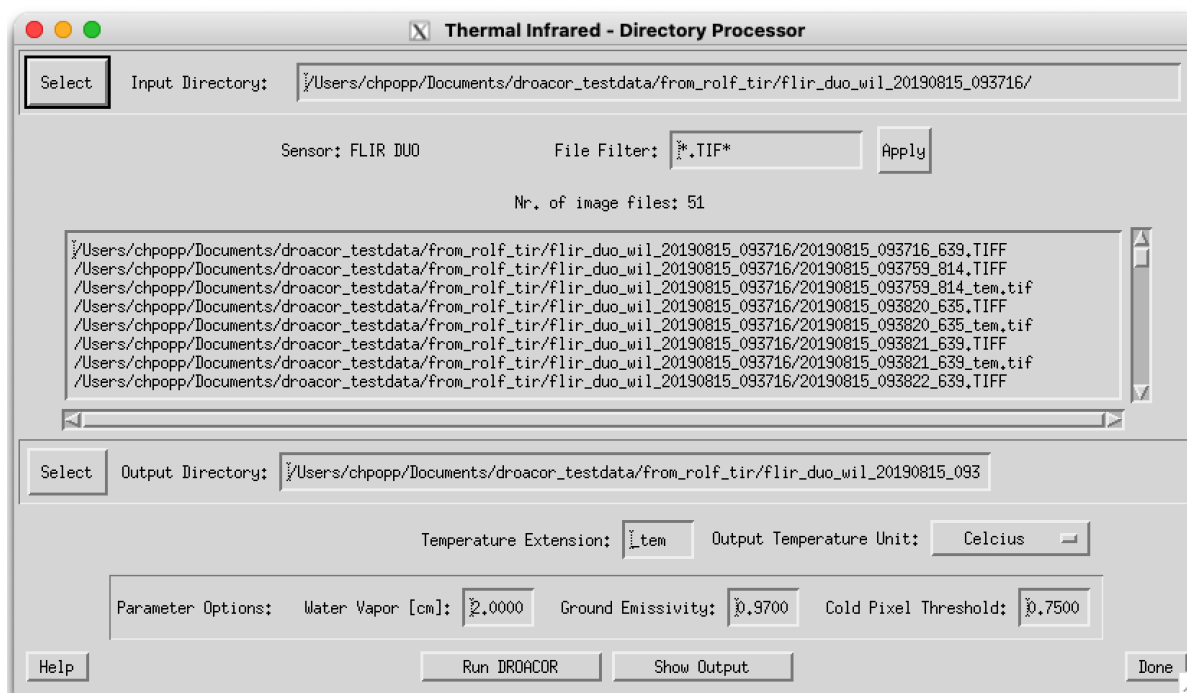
X Thermal Infrared - Directory Processor

Select Input Directory: /Users/chpopp/Documents/droacor_testdata/from_rolf_tir/flir_duo_wil_20190815_093716/

Sensor: FLIR DUO File Filter: *.TIF* Apply

Nr. of image files: 51

/Users/chpopp/Documents/droacor_testdata/from_rolf_tir/flir_duo_wil_20190815_093716/20190815_093716_639.TIFF
/Users/chpopp/Documents/droacor_testdata/from_rolf_tir/flir_duo_wil_20190815_093716/20190815_093759_814.TIFF
/Users/chpopp/Documents/droacor_testdata/from_rolf_tir/flir_duo_wil_20190815_093716/20190815_093759_814_tem.tif
/Users/chpopp/Documents/droacor_testdata/from_rolf_tir/flir_duo_wil_20190815_093716/20190815_093820_635.TIFF
/Users/chpopp/Documents/droacor_testdata/from_rolf_tir/flir_duo_wil_20190815_093716/20190815_093820_635_tem.tif
/Users/chpopp/Documents/droacor_testdata/from_rolf_tir/flir_duo_wil_20190815_093716/20190815_093821_639.TIFF
/Users/chpopp/Documents/droacor_testdata/from_rolf_tir/flir_duo_wil_20190815_093716/20190815_093821_639_tem.tif
/Users/chpopp/Documents/droacor_testdata/from_rolf_tir/flir_duo_wil_20190815_093716/20190815_093822_639.TIFF

Select Output Directory: /Users/chpopp/Documents/droacor_testdata/from_rolf_tir/flir_duo_wil_20190815_093

Temperature Extension: _tem Output Temperature Unit: Celcius

Parameter Options: Water Vapor [cm]: 2.0000 Ground Emissivity: 0.9700 Cold Pixel Threshold: 0.7500

Help Run DROACOR Show Output Done